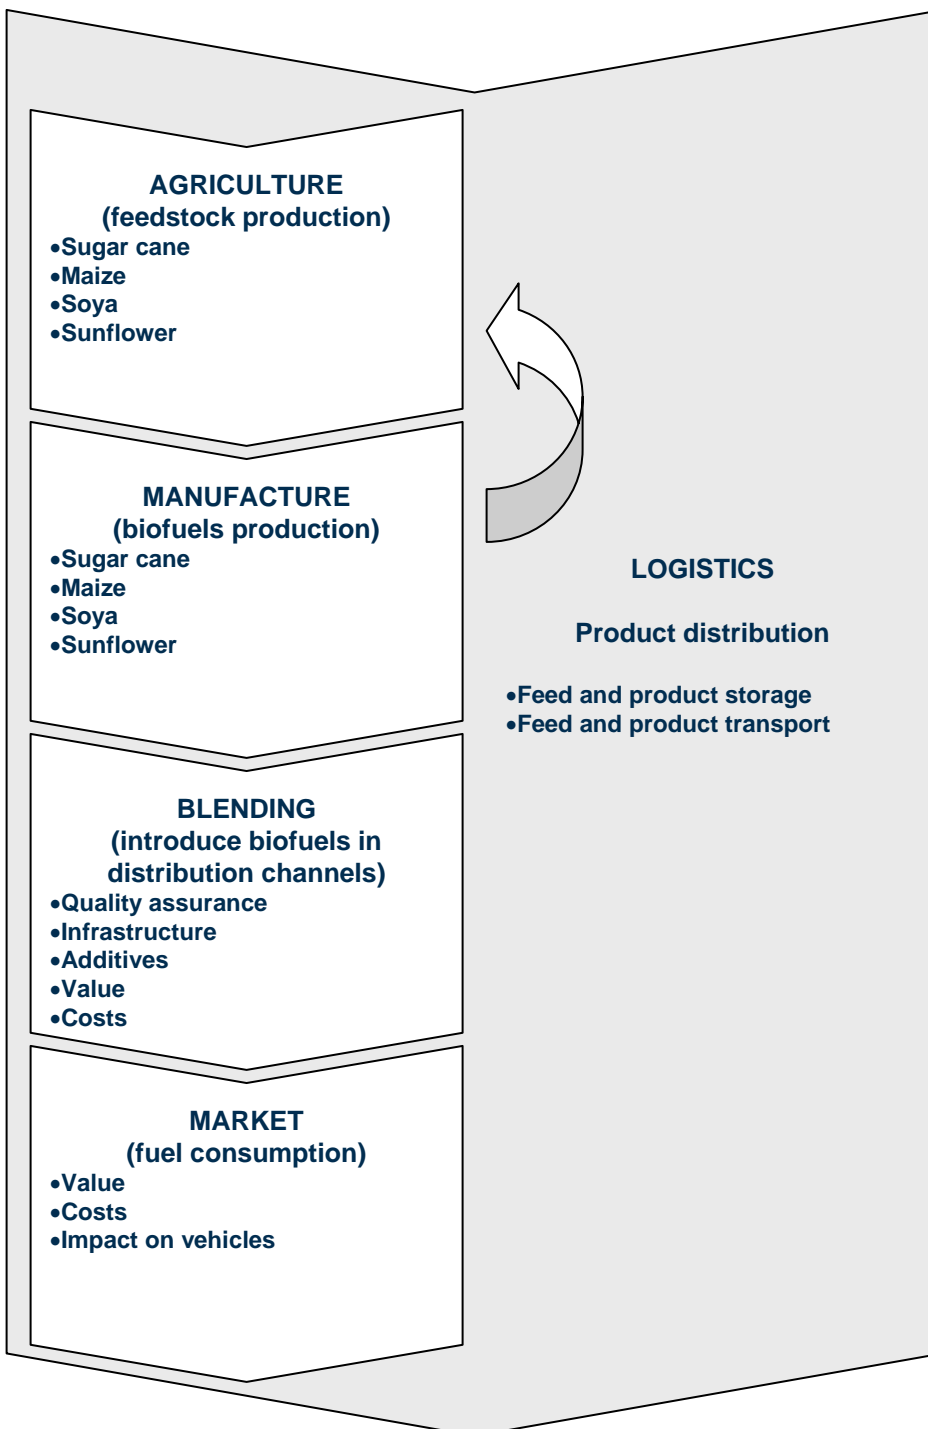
AGRICULTURE
(feedstock production)
•Sugar cane
•Maize
•Soya
•Sunflower

MANUFACTURE
(biofuels production)
•Sugar cane
•Maize
•Soya
•Sunflower

BLENDING
(introduce biofuels in distribution channels)
•Quality assurance
•Infrastructure
•Additives
•Value
•Costs

MARKET
(fuel consumption)
•Value
•Costs
•Impact on vehicles

LOGISTICS

Product distribution

•Feed and product storage
•Feed and product transport